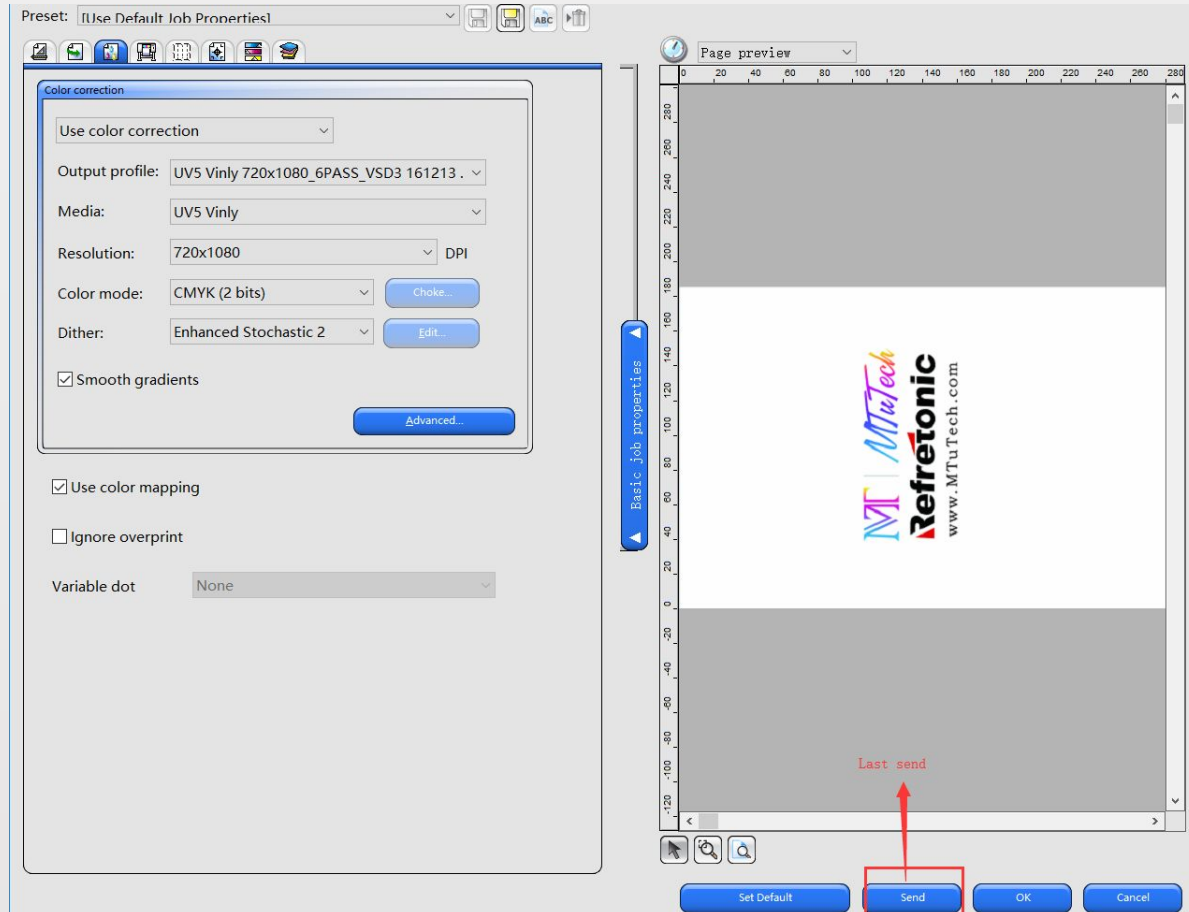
Preset: [Use Default Job Properties]

Color correction

Use color correction

Output profile: UV5 Vinly 720x1080_6PASS_VSD3 161213 .

Media: UV5 Vinly

Resolution: 720x1080 DPI

Color mode: CMYK (2 bits) Choke...

Dither: Enhanced Stochastic 2 Edit...

Smooth gradients

Advanced...

Use color mapping

Ignore overprint

Variable dot None

Basic job properties

Page preview

0 20 40 60 80 100 120 140 160 180 200 220 240 260 280

280 260 240 220 200 180 160 140 120 100 80 60 40 20 0 -20 -40 -60 -80 -100 -120

MTuTech Refretonic www.MTuTech.com

Last send

Set Default Send OK Cancel